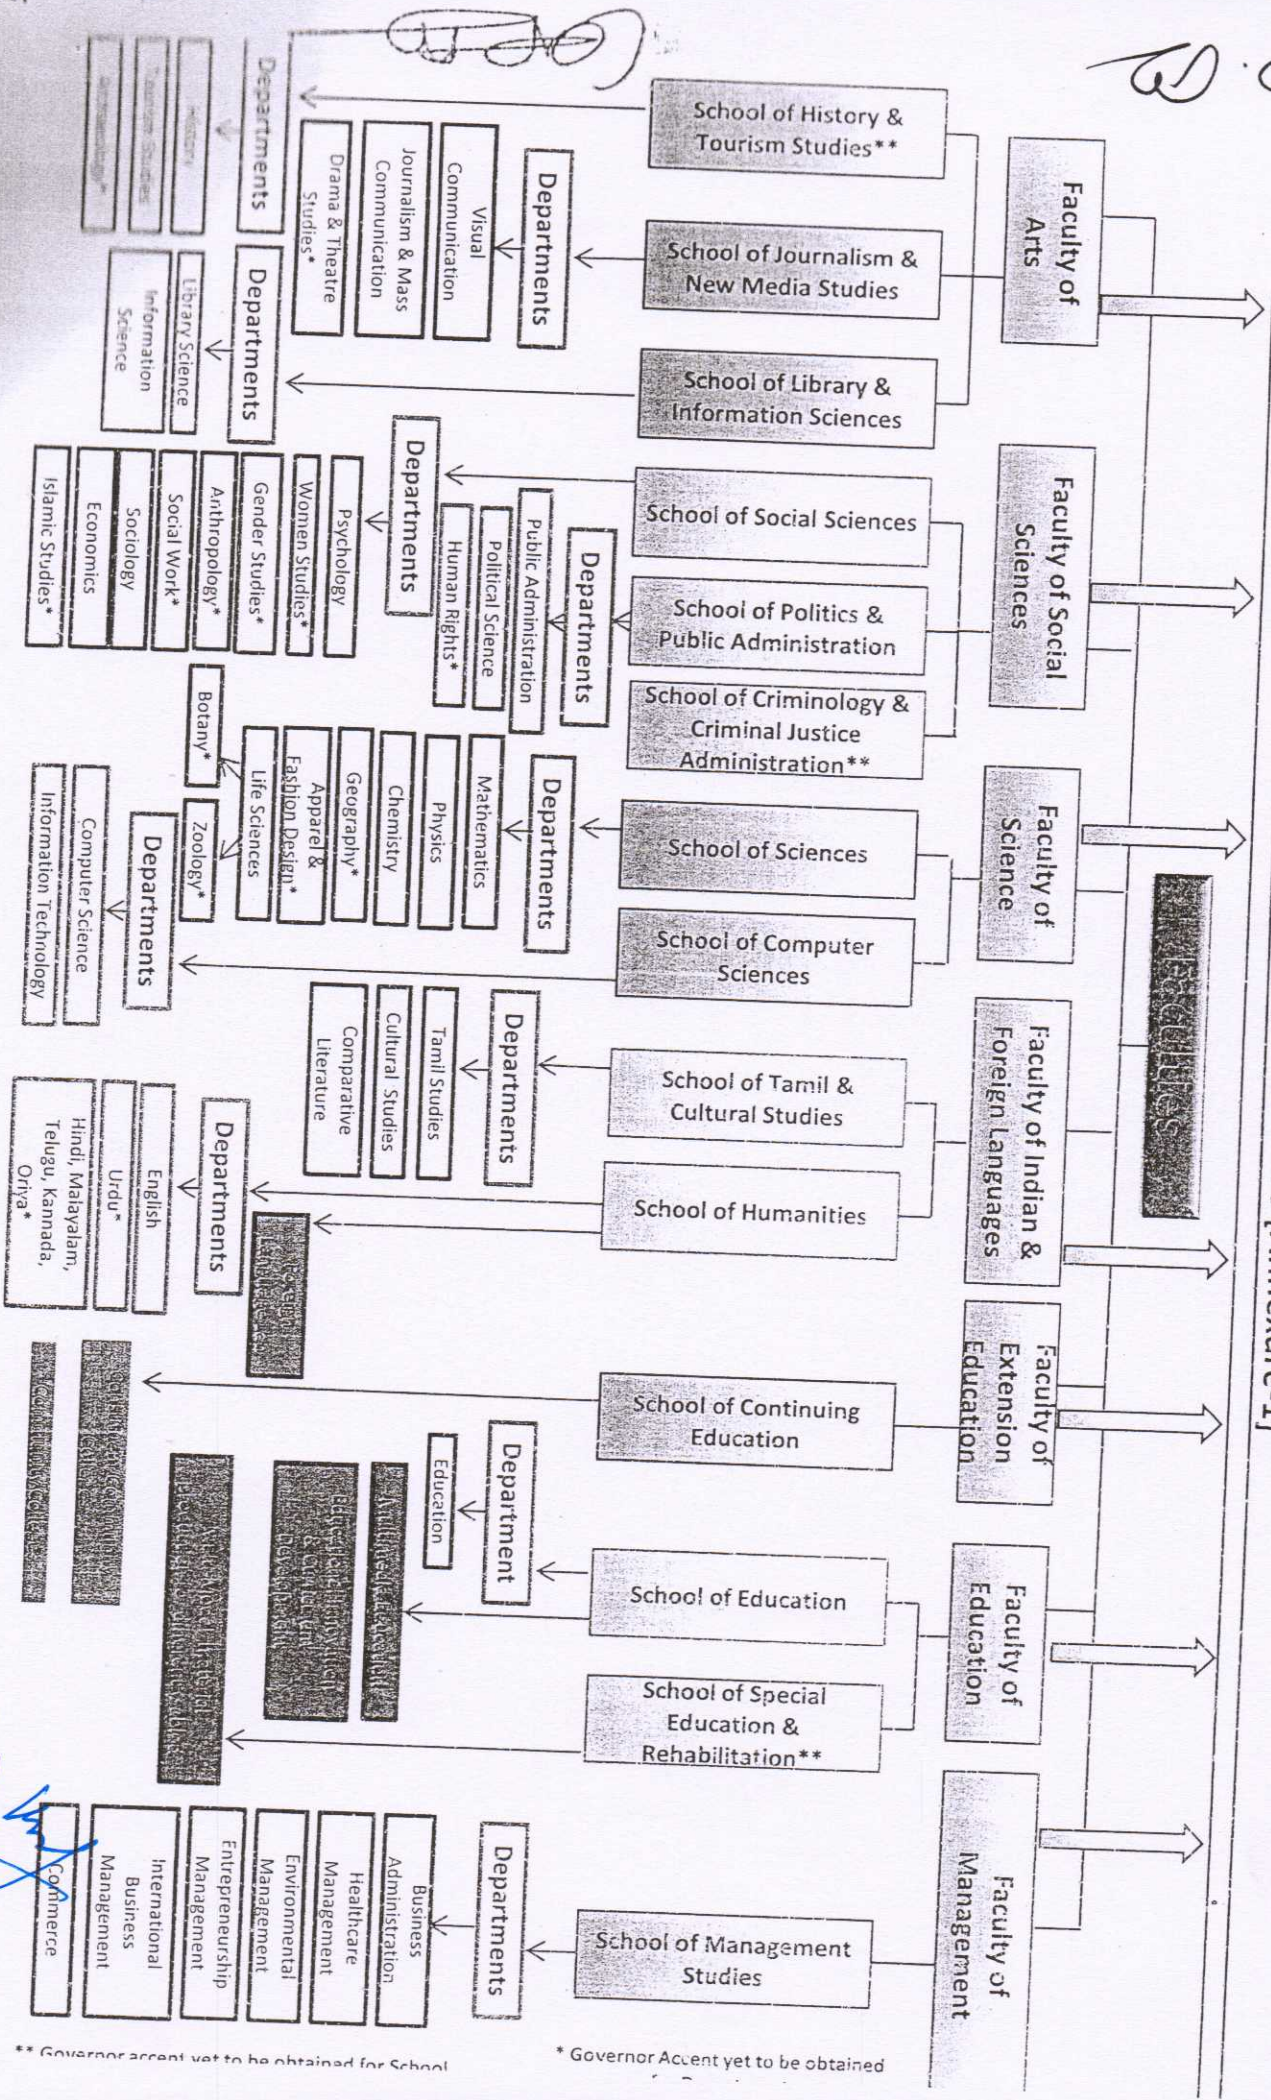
Faculty of Arts

School of History & Tourism Studies**

Departments

History

Tourism Studies

Archaeology*

School of Journalism & New Media Studies

Departments

Visual Communication

Journalism & Mass Communication

Drama & Theatre Studies*

School of Library & Information Sciences

Departments

Library Science

Information Science

Faculty of Social Sciences

School of Social Sciences

Departments

Psychology

Women Studies*

Gender Studies*

Anthropology*

Social Work*

Sociology

Economics

Islamic Studies*

School of Politics & Public Administration

Departments

Public Administration

Political Science

Human Rights*

School of Criminology & Criminal Justice Administration**

Faculty of Science

School of Sciences

Departments

Mathematics

Physics

Chemistry

Geography*

Apparel & Fashion Design*

Life Sciences

Botany*

Zoology*

School of Computer Sciences

Departments

Computer Science

Information Technology

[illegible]

Faculty of Indian & Foreign Languages

School of Tamil & Cultural Studies

Departments

Tamil Studies

Cultural Studies

Comparative Literature

School of Humanities

Departments

English

Urdu*

Hindi, Malayalam, Telugu, Kannada, Oriya*

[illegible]

Faculty of Extension Education

School of Continuing Education

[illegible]

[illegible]

Faculty of Education

School of Education

Department

Education

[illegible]

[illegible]

School of Special Education & Rehabilitation**

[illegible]

Faculty of Management

School of Management Studies

Departments

Business Administration

Healthcare Management

Environmental Management

Entrepreneurship Management

International Business Management

Commerce

** Governor accent yet to be obtained for School

* Governor Accent yet to be obtained